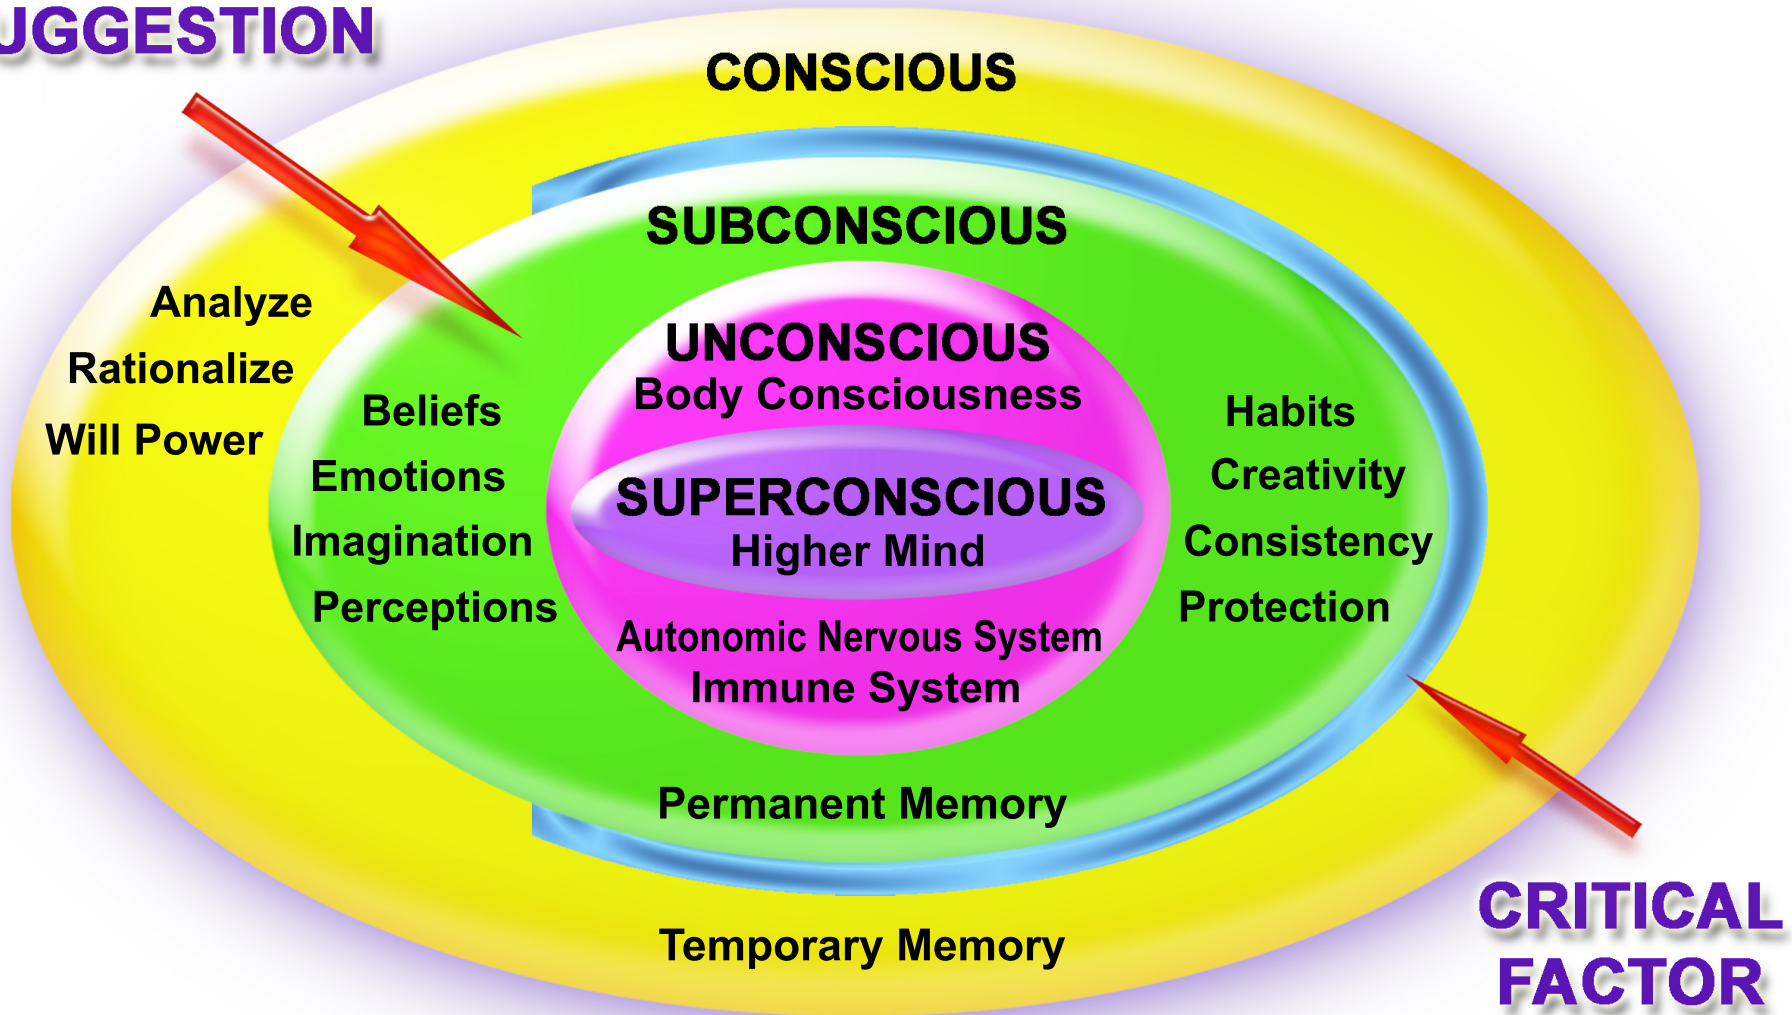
JGGESTION

CONSCIOUS

SUBCONSCIOUS

Analyze
Rationalize
Will Power

Beliefs
Emotions
Imagination
Perceptions

UNCONSCIOUS
Body Consciousness

SUPERCONSCIOUS
Higher Mind

Autonomic Nervous System
Immune System

Habits
Creativity
Consistency
Protection

Permanent Memory

Temporary Memory

CRITICAL FACTOR